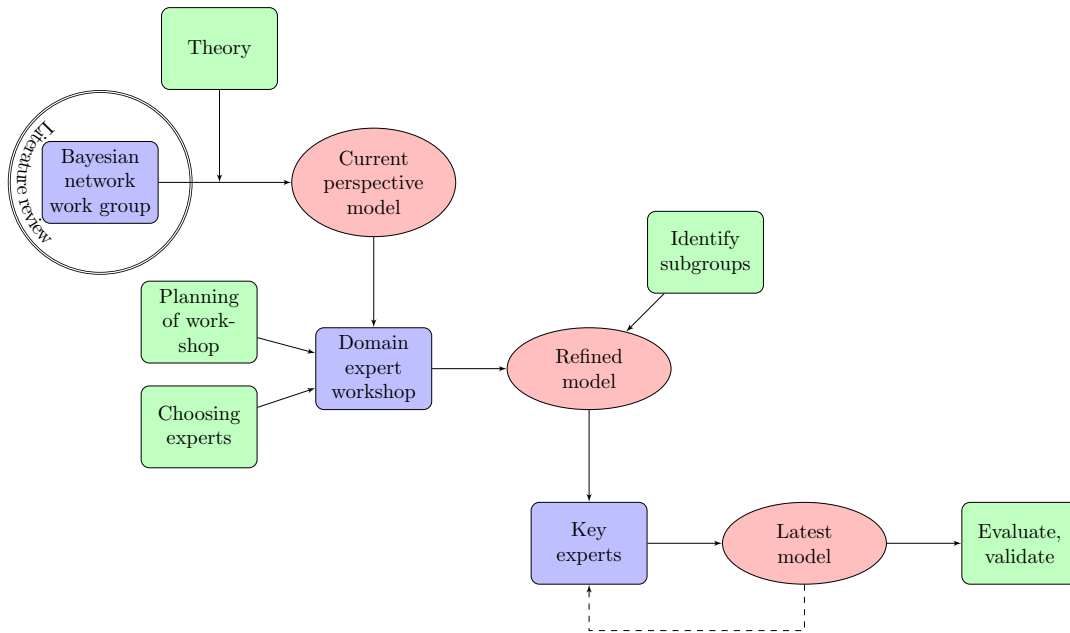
Theory

Literature review

Bayesian network work group

Current perspective model

Identify subgroups

Planning of workshop

Domain expert workshop

Refined model

Choosing experts

Key experts

Latest model

Evaluate, validate